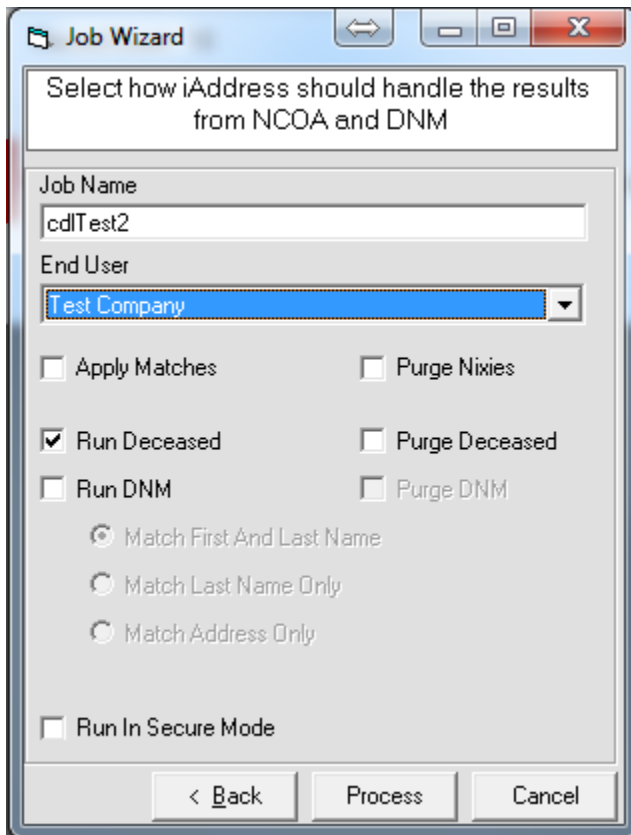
Job Wizard

Select how iAddress should handle the results from NCOA and DNM

Job Name
cdlTest2
End User
Test Company

Apply Matches
Purge Nixies

Run Deceased
Purge Deceased

Run DNM
Purge DNM

Match First And Last Name
Match Last Name Only
Match Address Only

Run In Secure Mode

< Back
Process
Cancel